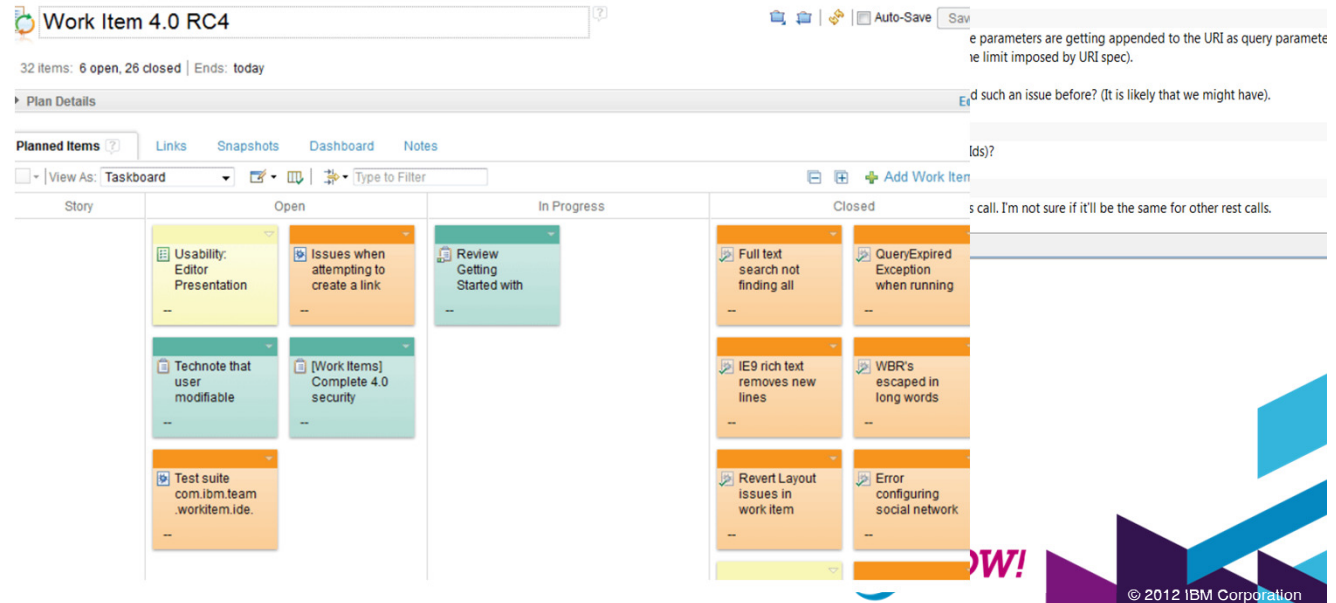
Work Item 4.0 RC4

Auto-Save Sav

32 items: 6 open, 26 closed | Ends: today

Plan Details

Ed

Planned Items Links Snapshots Dashboard Notes

View As: Taskboard

Type to Filter

Add Work Item

| Story | Open | | In Progress | Closed | |
|---|---|---|---|---|---|
| | Usability: Editor Presentation -- | Issues when attempting to create a link -- | Review Getting Started with -- | Full text search not finding all -- | QueryExpired Exception when running -- |
| | Technote that user modifiable -- | [Work Items] Complete 4.0 security -- | | IE9 rich text removes new lines -- | WBR's escaped in long words -- |
| | Test suite com.ibm.team .workitem.ide. -- | | | Revert Layout issues in work item -- | Error configuring social network -- |

e parameters are getting appended to the URI as query paramete he limit imposed by URI spec).

d such an issue before? (It is likely that we might have).

lds)?

s call. I'm not sure if it'll be the same for other rest calls.

ow!

© 2012 IBM Corporation